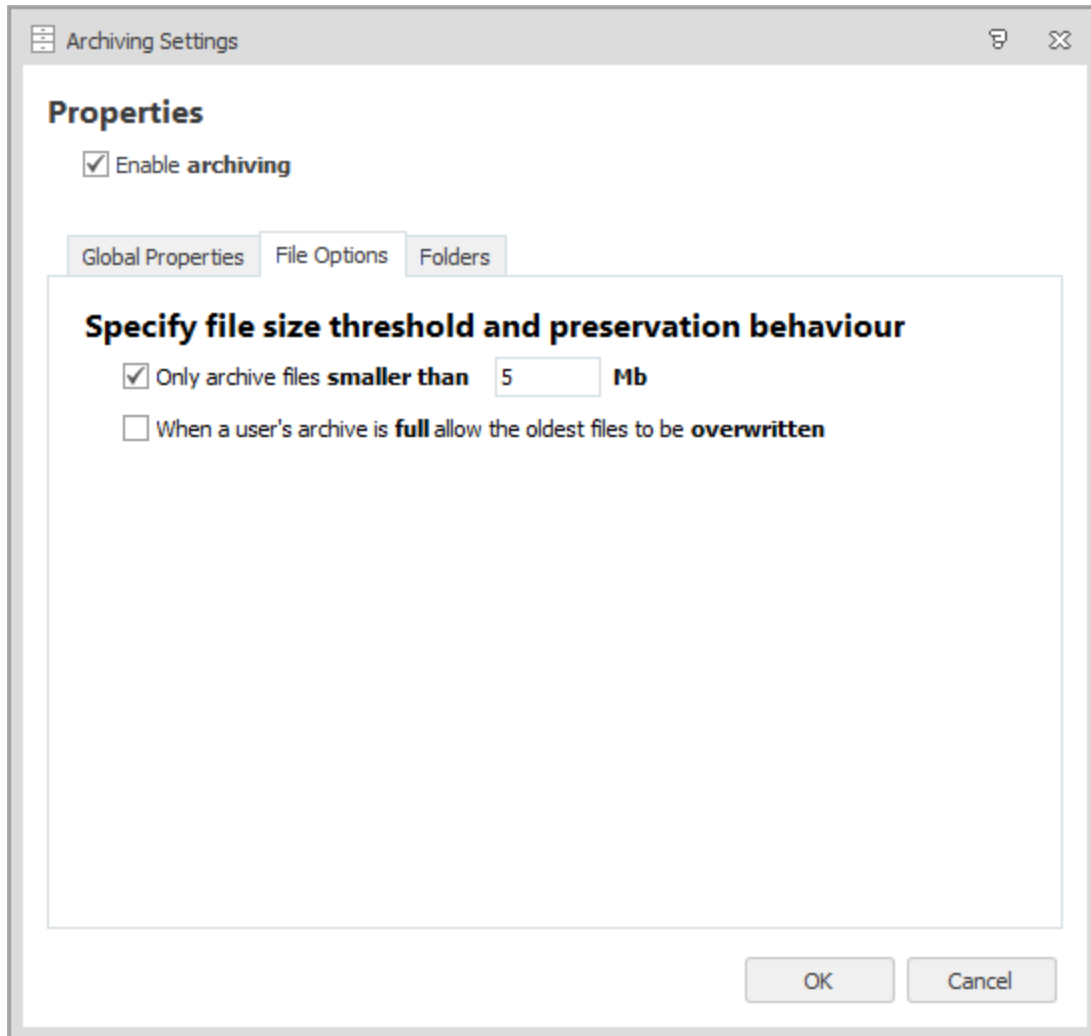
Archiving Settings

Properties

Enable archiving

Global Properties | File Options | Folders

Specify file size threshold and preservation behaviour

Only archive files smaller than 5 Mb

When a user's archive is full allow the oldest files to be overwritten

OK Cancel